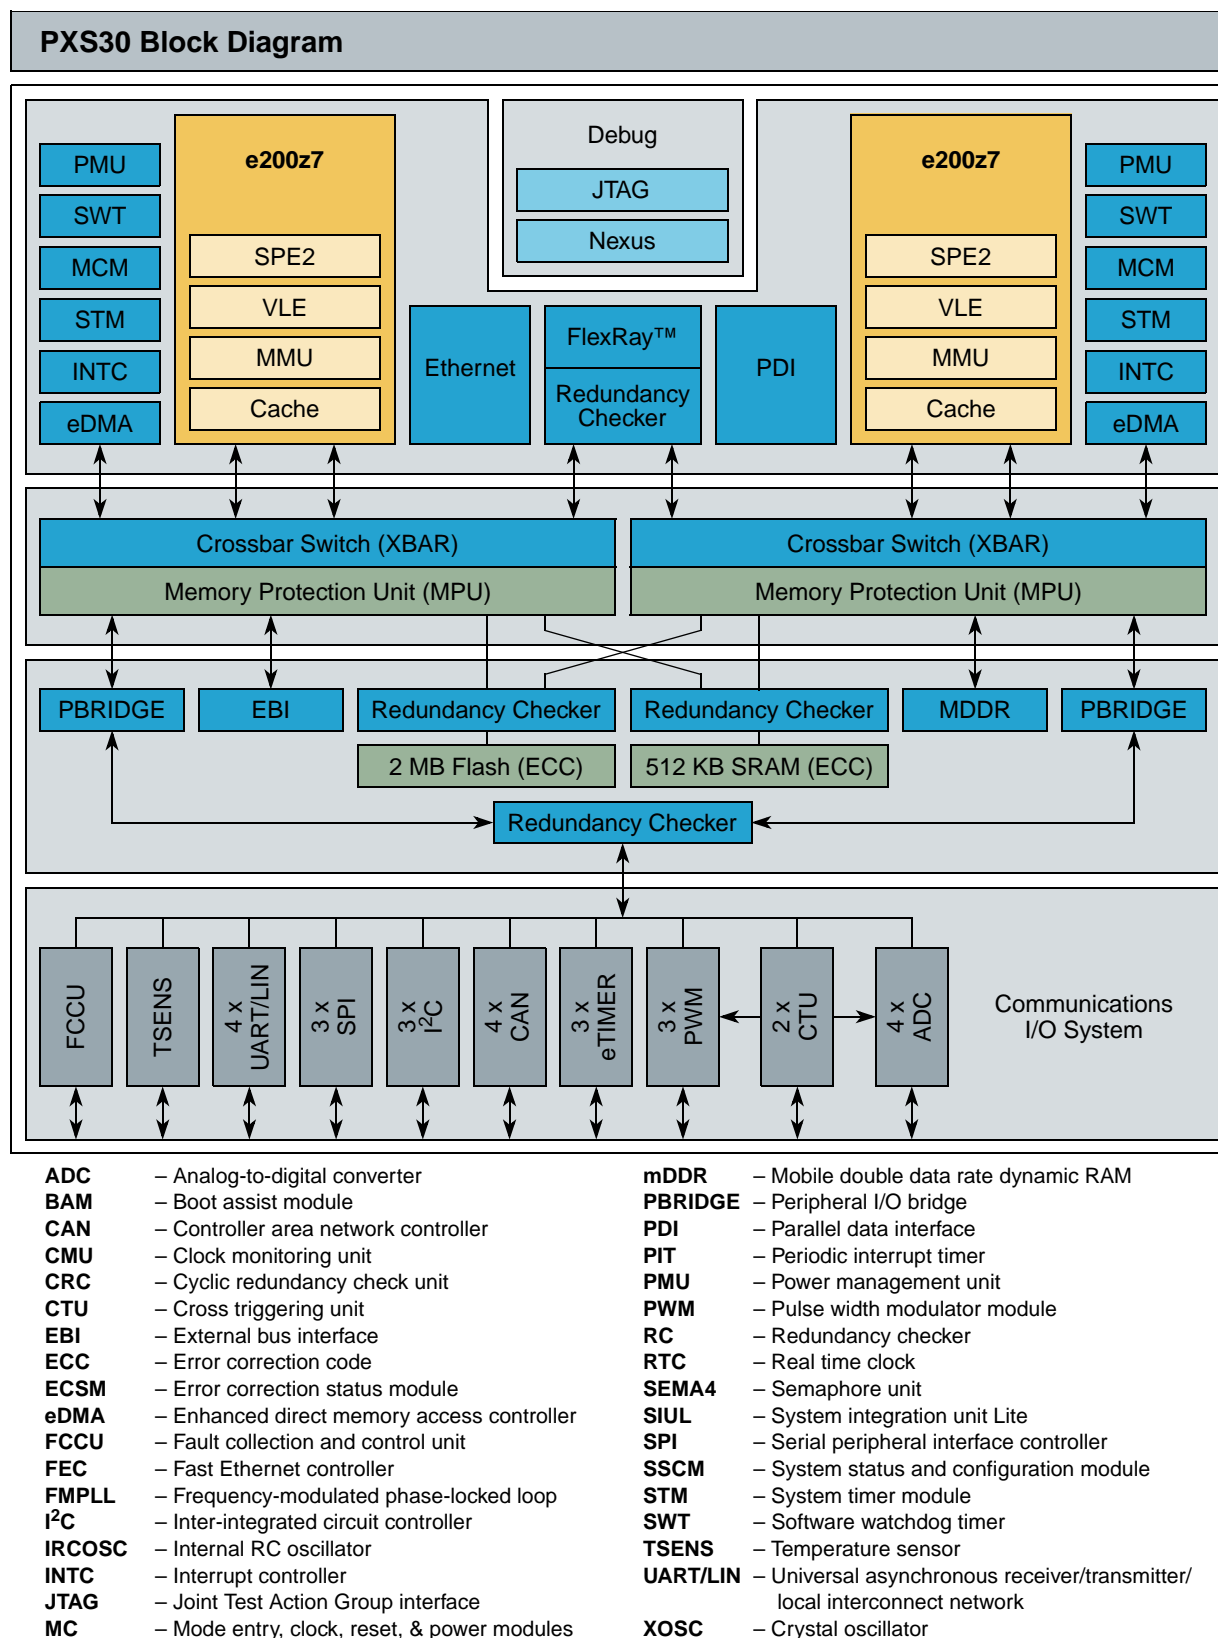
PXS30 Block Diagram

PMU
SWT
MCM
STM
INTC
eDMA

e200z7
SPE2
VLE
MMU
Cache

Debug
JTAG
Nexus

Ethernet

FlexRay™
Redundancy Checker

PDI

e200z7
SPE2
VLE
MMU
Cache

PMU
SWT
MCM
STM
INTC
eDMA

Crossbar Switch (XBAR)
Memory Protection Unit (MPU)

Crossbar Switch (XBAR)
Memory Protection Unit (MPU)

PBRIDGE
EBI
Redundancy Checker
2 MB Flash (ECC)
Redundancy Checker
512 KB SRAM (ECC)
MDDR
PBRIDGE

Redundancy Checker

FCCU
TSENS
4 x UART/LIN
3 x SPI
3 x $I^2C$
4 x CAN
3 x eTIMER
3 x PWM
2 x CTU
4 x ADC

Communications I/O System

ADC – Analog-to-digital converter
BAM – Boot assist module
CAN – Controller area network controller
CMU – Clock monitoring unit
CRC – Cyclic redundancy check unit
CTU – Cross triggering unit
EBI – External bus interface
ECC – Error correction code
ECSM – Error correction status module
eDMA – Enhanced direct memory access controller
FCCU – Fault collection and control unit
FEC – Fast Ethernet controller
FMPLL – Frequency-modulated phase-locked loop
$I^2C$ – Inter-integrated circuit controller
IRCOSC – Internal RC oscillator
INTC – Interrupt controller
JTAG – Joint Test Action Group interface
MC – Mode entry, clock, reset, & power modules

mDDR – Mobile double data rate dynamic RAM
PBRIDGE – Peripheral I/O bridge
PDI – Parallel data interface
PIT – Periodic interrupt timer
PMU – Power management unit
PWM – Pulse width modulator module
RC – Redundancy checker
RTC – Real time clock
SEMA4 – Semaphore unit
SIUL – System integration unit Lite
SPI – Serial peripheral interface controller
SSCM – System status and configuration module
STM – System timer module
SWT – Software watchdog timer
TSENS – Temperature sensor
UART/LIN – Universal asynchronous receiver/transmitter/ local interconnect network
XOSC – Crystal oscillator